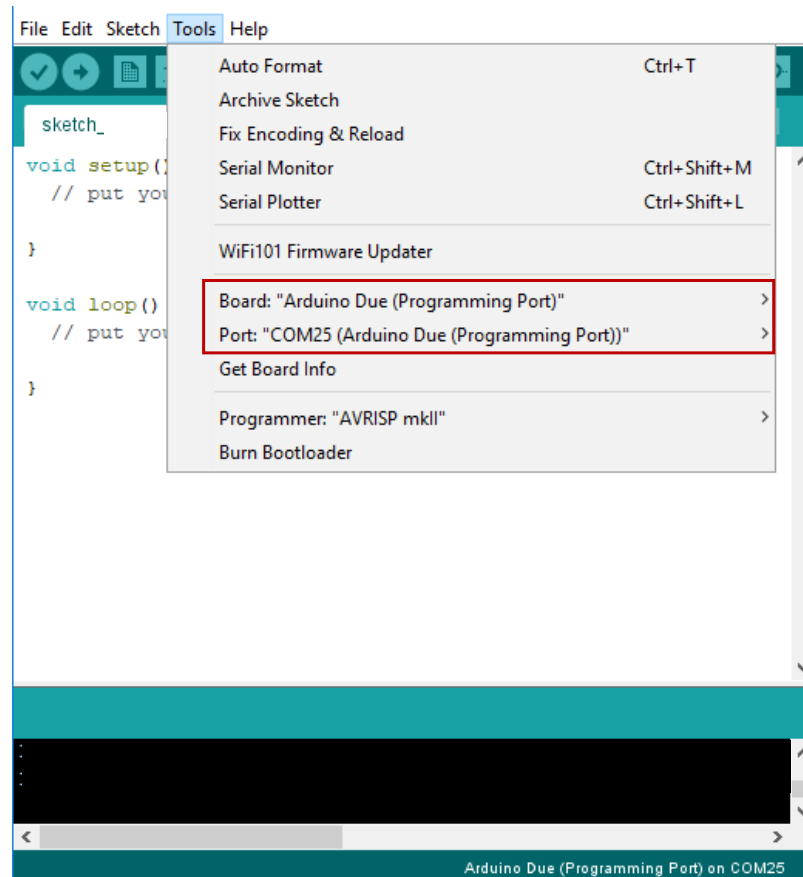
File Edit Sketch Tools Help

sketch_

void setup()
// put you

}

void loop()
// put you

}

Auto Format Ctrl+T
Archive Sketch
Fix Encoding & Reload
Serial Monitor Ctrl+Shift+M
Serial Plotter Ctrl+Shift+L

WiFi101 Firmware Updater

Board: "Arduino Due (Programming Port)"
Port: "COM25 (Arduino Due (Programming Port))"
Get Board Info

Programmer: "AVRISP mkII"
Burn Bootloader

Arduino Due (Programming Port) on COM25